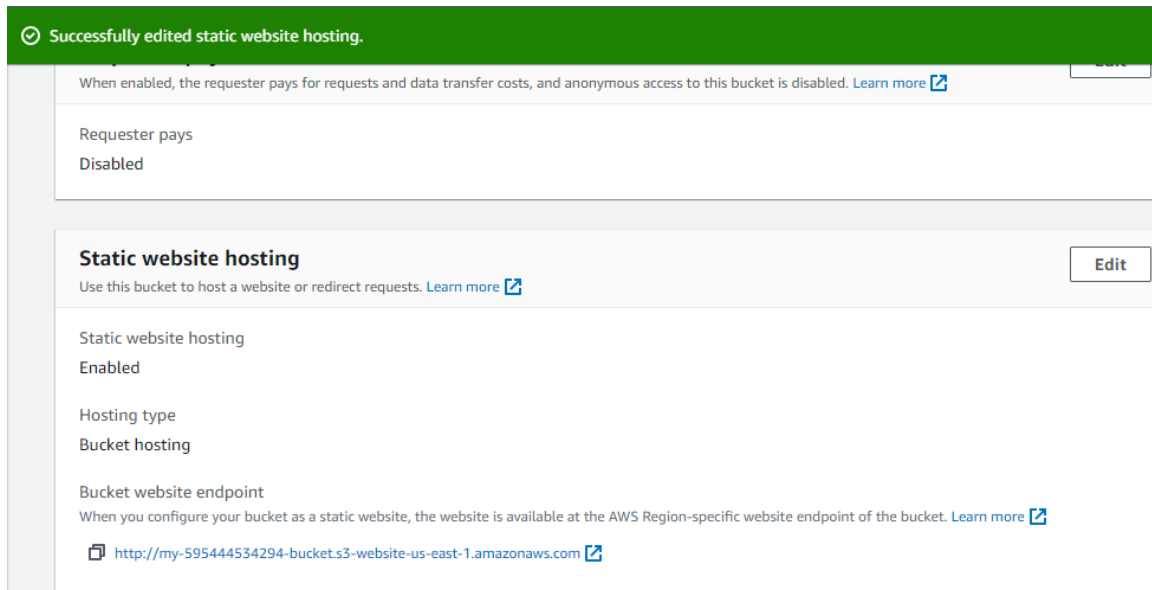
Successfully edited static website hosting.

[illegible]

When enabled, the requester pays for requests and data transfer costs, and anonymous access to this bucket is disabled. Learn more

Requester pays
Disabled

Static website hosting
Use this bucket to host a website or redirect requests. Learn more

Edit

Static website hosting
Enabled

Hosting type
Bucket hosting

Bucket website endpoint
When you configure your bucket as a static website, the website is available at the AWS Region-specific website endpoint of the bucket. Learn more

http://my-595444534294-bucket.s3-website-us-east-1.amazonaws.com